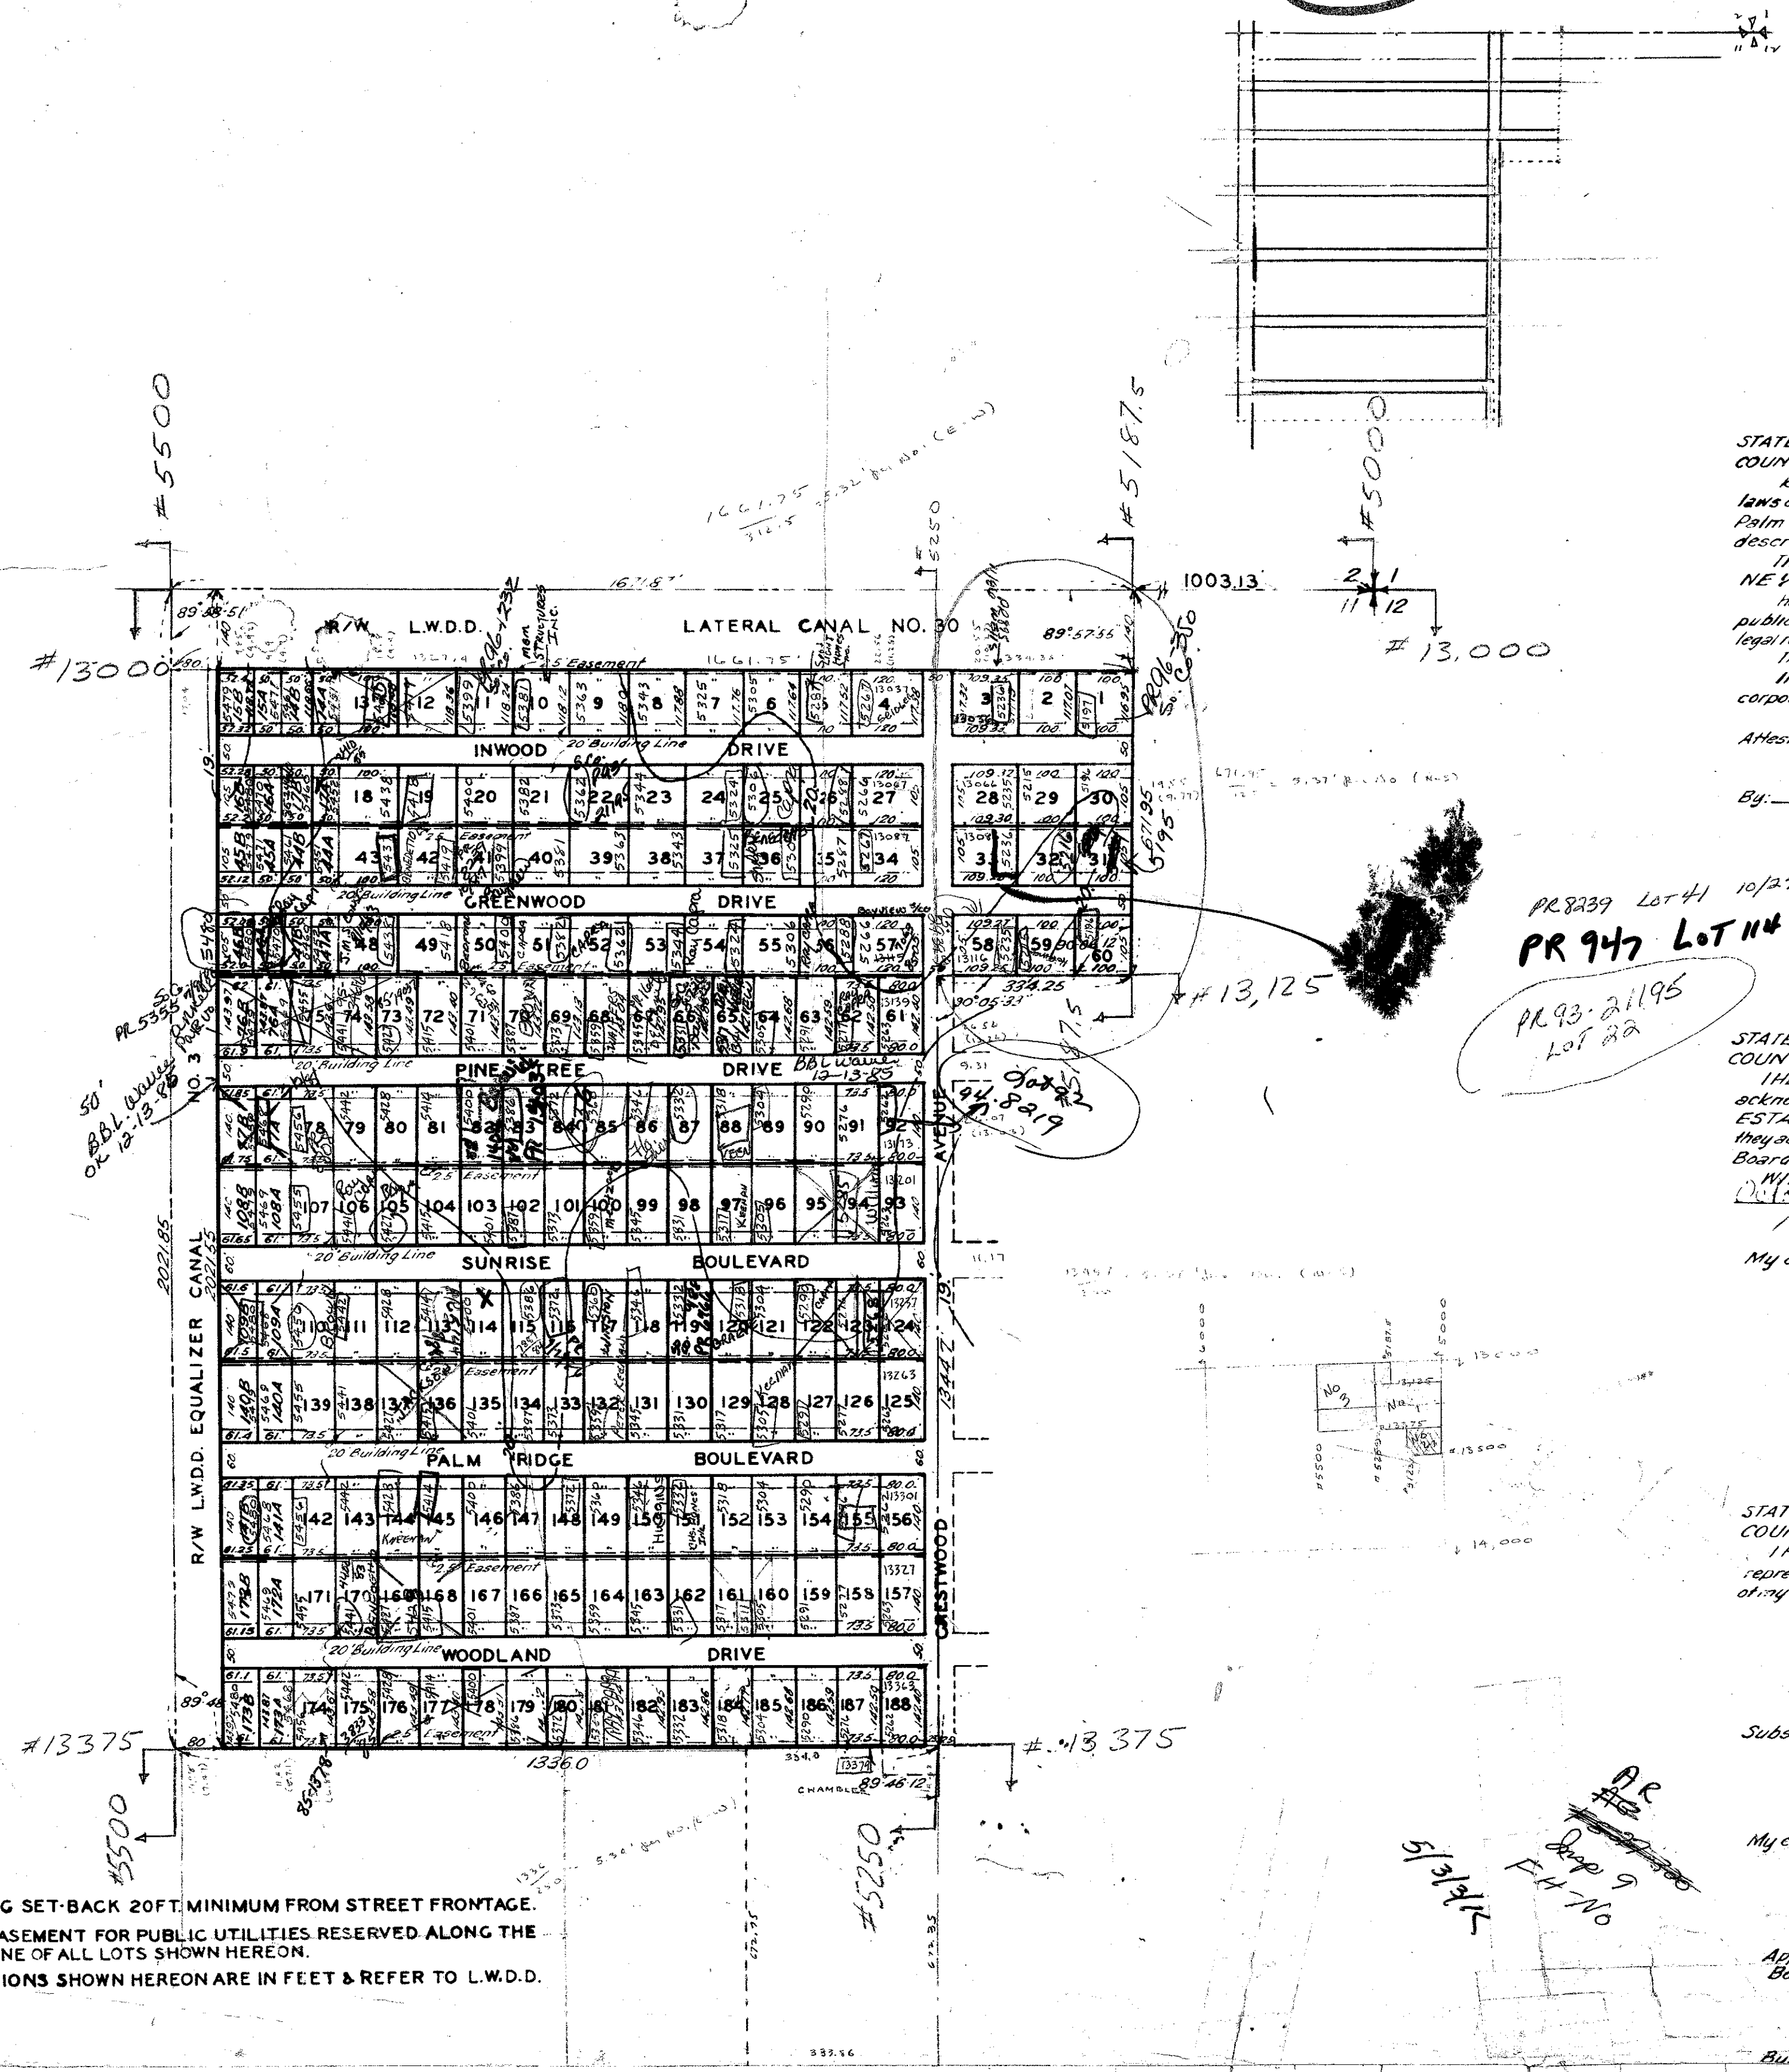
#5500

#13000

89°58'51"

R/W L.W.D.D. LATERAL CANAL NO. 30

1661.75

89°57'55"

5' Easement

1003.13

#5187.5

#5000

2 1
11 12

#13,000

13 12 11 10 9 8 7 6 5 4 3 2 1

INWOOD DRIVE

20' Building Line

18 19 20 21 22 23 24 25 26 27 28 29 30

43 42 41 40 39 38 37 36 35 34 33 32 31

GREENWOOD DRIVE

20' Building Line

48 49 50 51 52 53 54 55 56 57 58 59 60

75 74 73 72 71 70 69 68 67 66 65 64 63 62 61

334.25

#13,125

PINE TREE DRIVE

20' Building Line

BBL Waiver 12-13-85

78 79 80 81 82 83 84 85 86 87 88 89 90 91 92

107 106 105 104 103 102 101 100 99 98 97 96 95 94 93

SUNRISE BOULEVARD

20' Building Line

111 112 113 114 115 116 117 118 119 120 121 122 123 124

139 138 137 136 135 134 133 132 131 130 129 128 127 126 125

PALM RIDGE BOULEVARD

20' Building Line

142 143 144 145 146 147 148 149 150 151 152 153 154 155 156

171 170 169 168 167 166 165 164 163 162 161 160 159 158 157

WOODLAND DRIVE

20' Building Line

174 175 176 177 178 179 180 181 182 183 184 185 186 187 188

2.5' Easement

R/W L.W.D.D. EQUALIZER CANAL NO. 3

CRESTWOOD AVENUE

2021.85

1336.0

89°46'12"

#13375

#13375

#5500

#5250

PR 5355
BBL Waiver ok 12-13-85

PR 8239 LOT 41 10/2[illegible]

PR 947 LOT 114

PR 93-21195
LOT 82

PR 96-350 So. Co.

94.8219

CHAMBLEE

No 3 No 1

5/3/75

AR
Insp 9
FH-No

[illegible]G SET-BACK 20FT. MINIMUM FROM STREET FRONTAGE.
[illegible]ASEMENT FOR PUBLIC UTILITIES RESERVED ALONG THE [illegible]NE OF ALL LOTS SHOWN HEREON.
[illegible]IONS SHOWN HEREON ARE IN FEET & REFER TO L.W.D.D.

STAT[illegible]
COUN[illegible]
laws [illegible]
Palm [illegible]
descr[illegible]
NE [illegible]
public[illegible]
legal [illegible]
corpo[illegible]
Attes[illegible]
By:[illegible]

STAT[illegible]
COUN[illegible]
ackno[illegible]
ESTA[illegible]
they a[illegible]
Board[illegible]
My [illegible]

STAT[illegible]
COUN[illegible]
repre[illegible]
of my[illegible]

Subs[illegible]

My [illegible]

Ap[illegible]
Bo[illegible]

Bu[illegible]